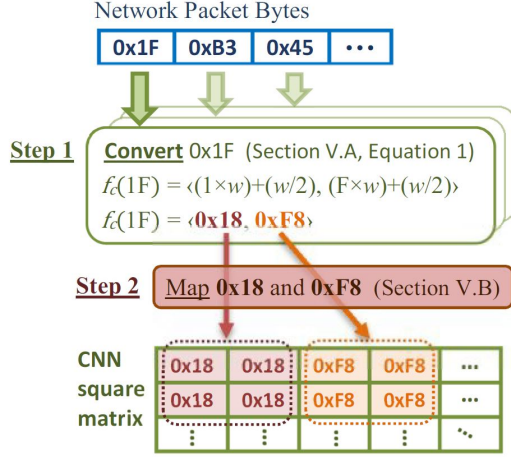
Network Packet Bytes

| 0x1F | 0xB3 | 0x45 | ··· |
|---|---|---|---|

Step 1 Convert 0x1F (Section V.A, Equation 1)
$f_C(1F) = \langle(1\times w)+(w/2), (F\times w)+(w/2)\rangle$
$f_C(1F) = \langle$0x18, 0xF8$\rangle$

Step 2 Map 0x18 and 0xF8 (Section V.B)

CNN square matrix

| 0x18 | 0x18 | 0xF8 | 0xF8 | ··· |
|---|---|---|---|---|
| 0x18 | 0x18 | 0xF8 | 0xF8 | ··· |
| ⋮ | ⋮ | ⋮ | ⋮ | ⋱ |